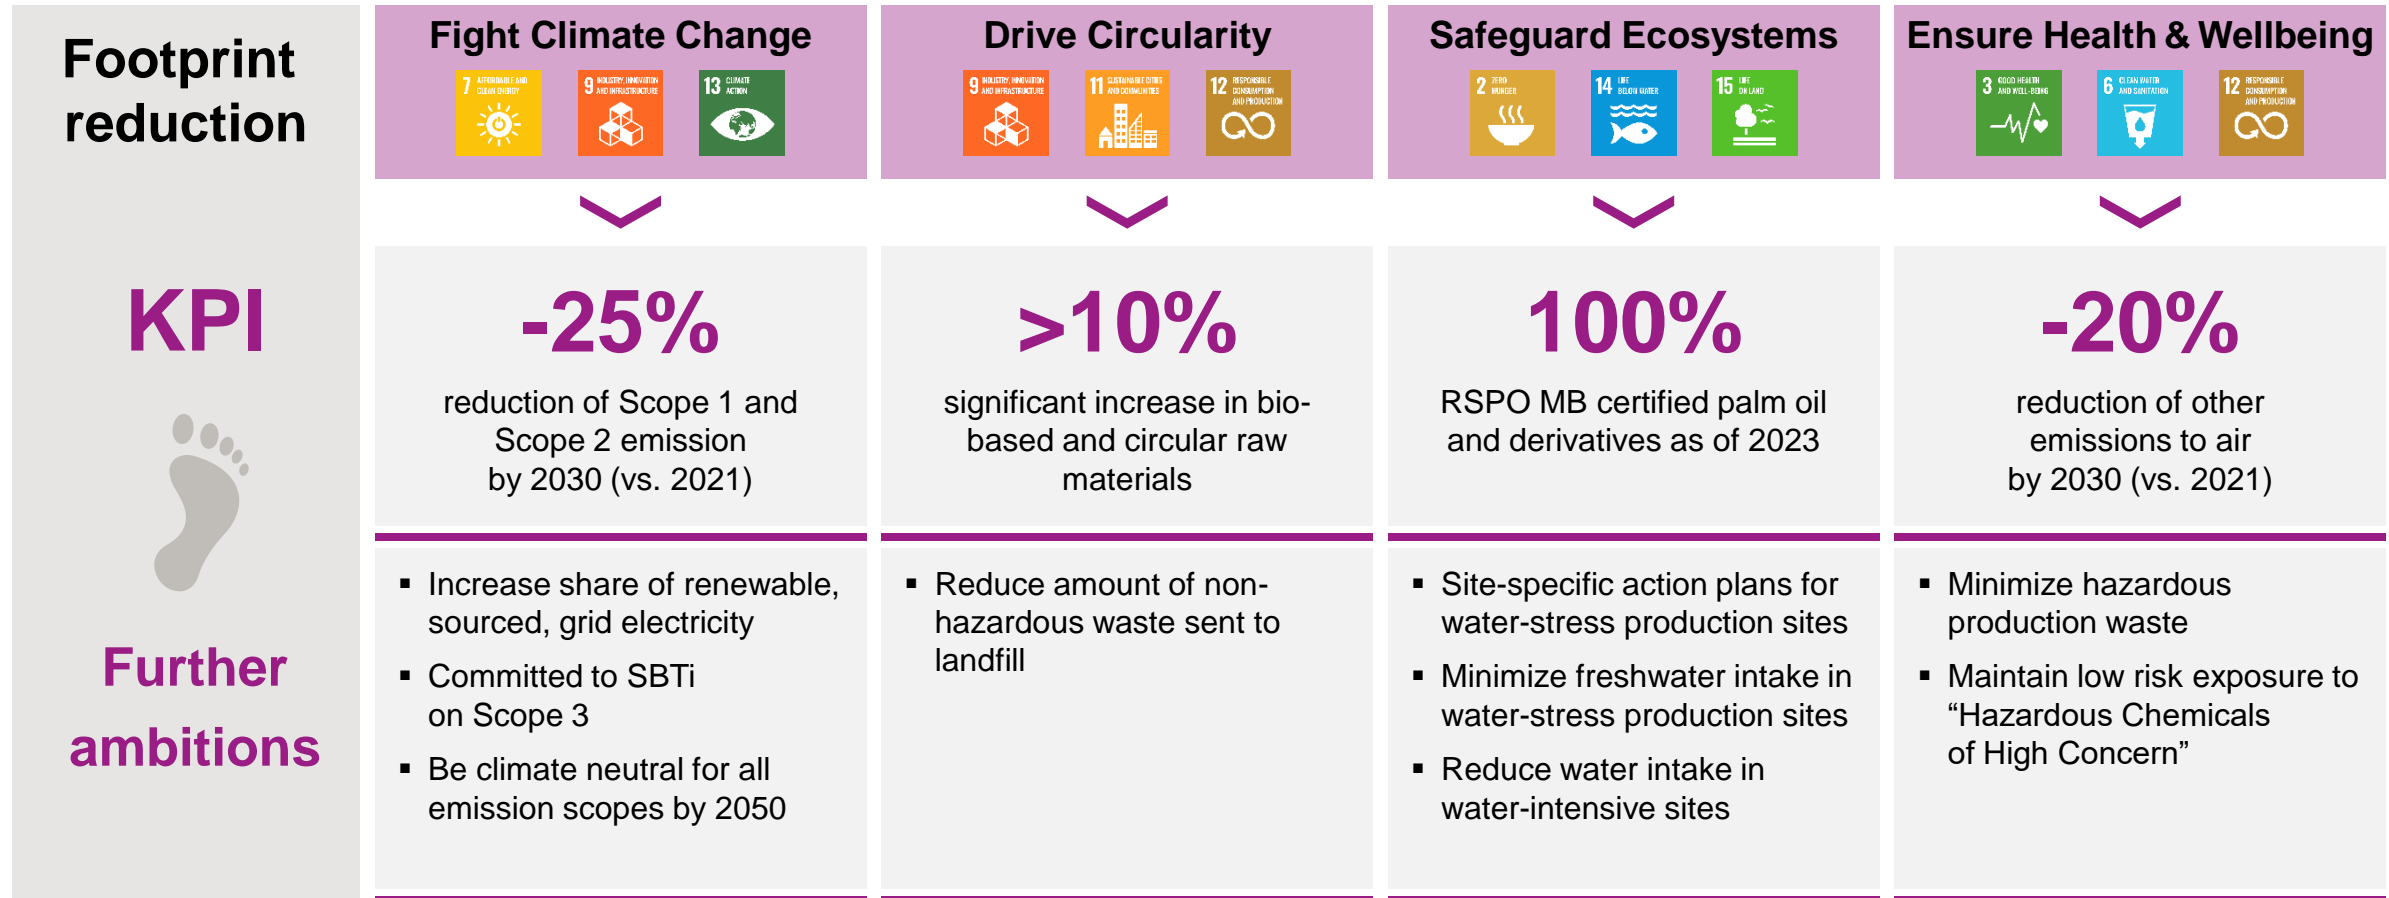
Footprint reduction

KPI

Further ambitions

Fight Climate Change

7 AFFORDABLE AND CLEAN ENERGY
9 INDUSTRY, INNOVATION AND INFRASTRUCTURE
13 CLIMATE ACTION

-25%

reduction of Scope 1 and Scope 2 emission by 2030 (vs. 2021)

▪ Increase share of renewable, sourced, grid electricity
▪ Committed to SBTi on Scope 3
▪ Be climate neutral for all emission scopes by 2050

Drive Circularity

9 INDUSTRY, INNOVATION AND INFRASTRUCTURE
11 SUSTAINABLE CITIES AND COMMUNITIES
12 RESPONSIBLE CONSUMPTION AND PRODUCTION

>10%

significant increase in bio-based and circular raw materials

▪ Reduce amount of non-hazardous waste sent to landfill

Safeguard Ecosystems

2 ZERO HUNGER
14 LIFE BELOW WATER
15 LIFE ON LAND

100%

RSPO MB certified palm oil and derivatives as of 2023

▪ Site-specific action plans for water-stress production sites
▪ Minimize freshwater intake in water-stress production sites
▪ Reduce water intake in water-intensive sites

Ensure Health & Wellbeing

3 GOOD HEALTH AND WELL-BEING
6 CLEAN WATER AND SANITATION
12 RESPONSIBLE CONSUMPTION AND PRODUCTION

-20%

reduction of other emissions to air by 2030 (vs. 2021)

▪ Minimize hazardous production waste
▪ Maintain low risk exposure to “Hazardous Chemicals of High Concern”